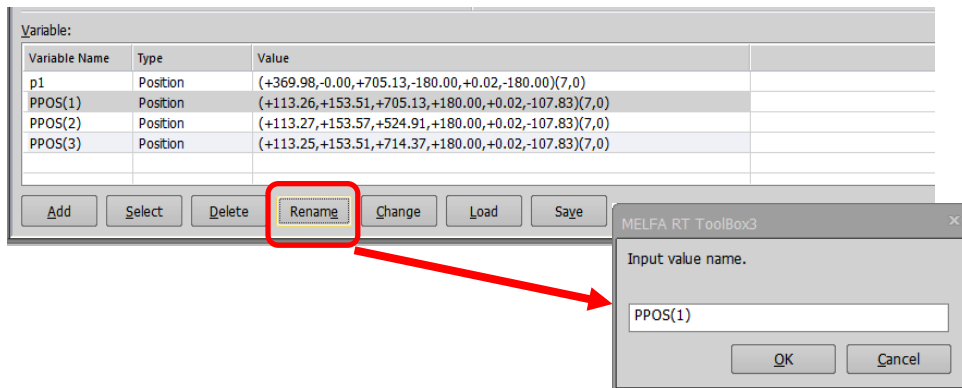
Variable:

| Variable Name | Type | Value |
|---|---|---|
| p1 | Position | (+369.98,-0.00,+705.13,-180.00,+0.02,-180.00)(7,0) |
| PPOS(1) | Position | (+113.26,+153.51,+705.13,+180.00,+0.02,-107.83)(7,0) |
| PPOS(2) | Position | (+113.27,+153.57,+524.91,+180.00,+0.02,-107.83)(7,0) |
| PPOS(3) | Position | (+113.25,+153.51,+714.37,+180.00,+0.02,-107.83)(7,0) |

Add Select Delete Rename Change Load Save

MELFA RT ToolBox3

Input value name.

PPOS(1)

OK Cancel